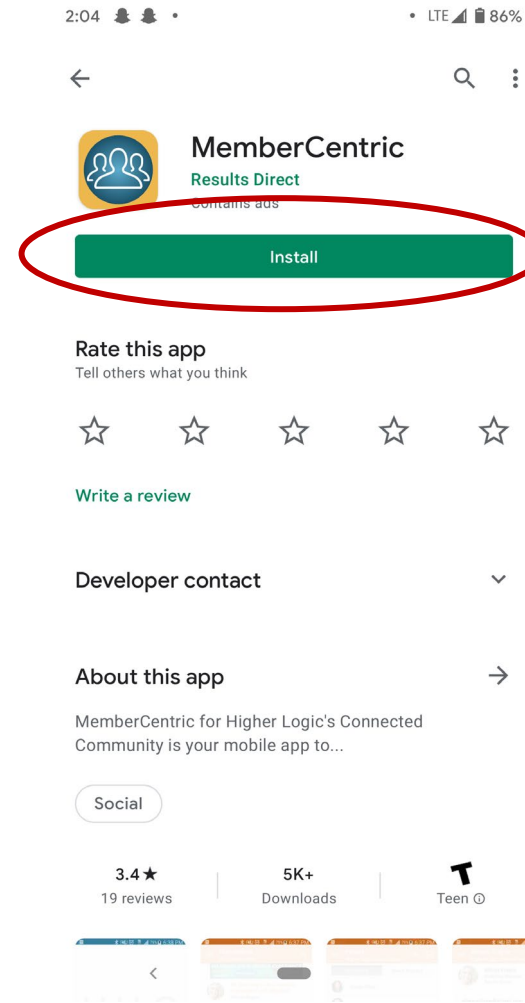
2:04 • LTE 86%

MemberCentric
Results Direct
Contains ads

Install

Rate this app
Tell others what you think

Write a review

Developer contact

About this app

MemberCentric for Higher Logic's Connected Community is your mobile app to...

Social

3.4★
19 reviews

5K+
Downloads

T
Teen ⓘ